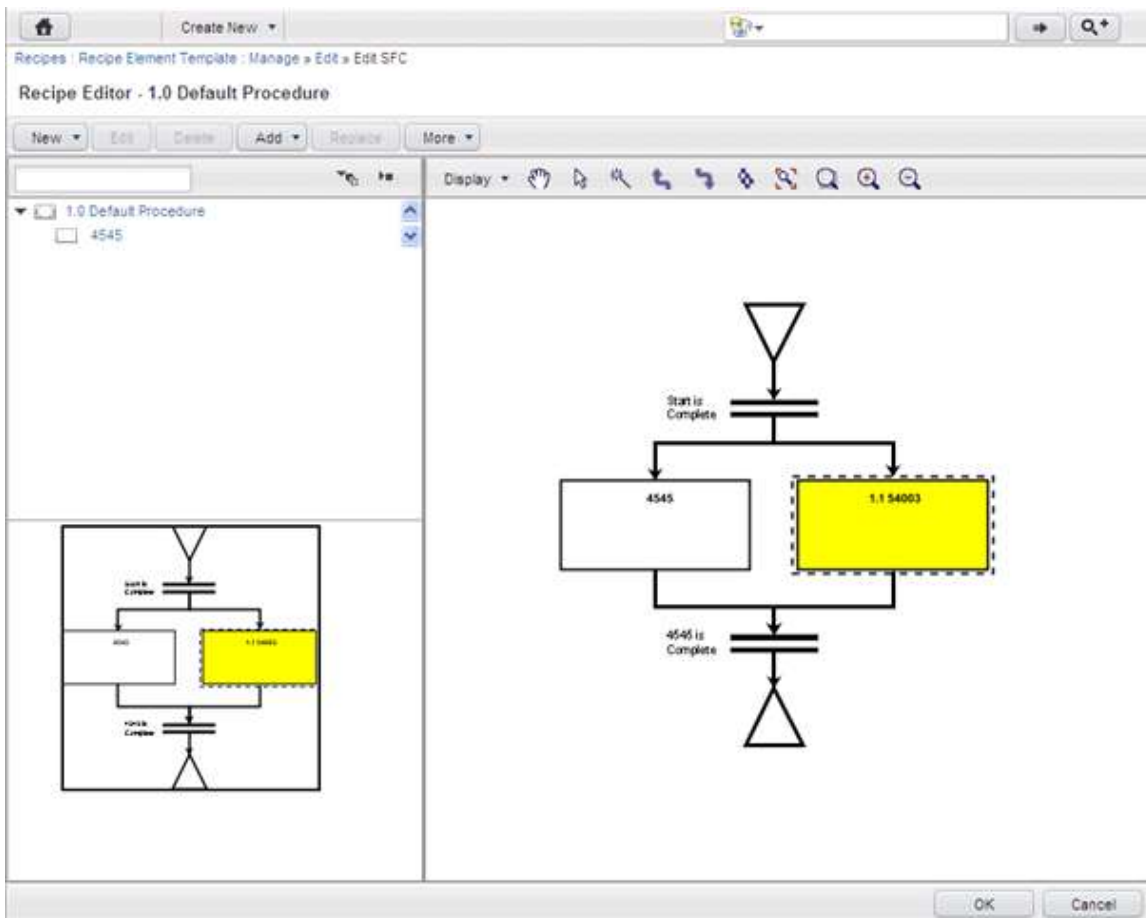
Create New

Recipes : Recipe Element Template : Manage » Edit » Edit SFC

Recipe Editor - 1.0 Default Procedure

New Edit Delete Add Replace More

1.0 Default Procedure
4545

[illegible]
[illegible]
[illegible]
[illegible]

Display

Start is Complete

4545

1.1 54003

4545 is Complete

OK Cancel